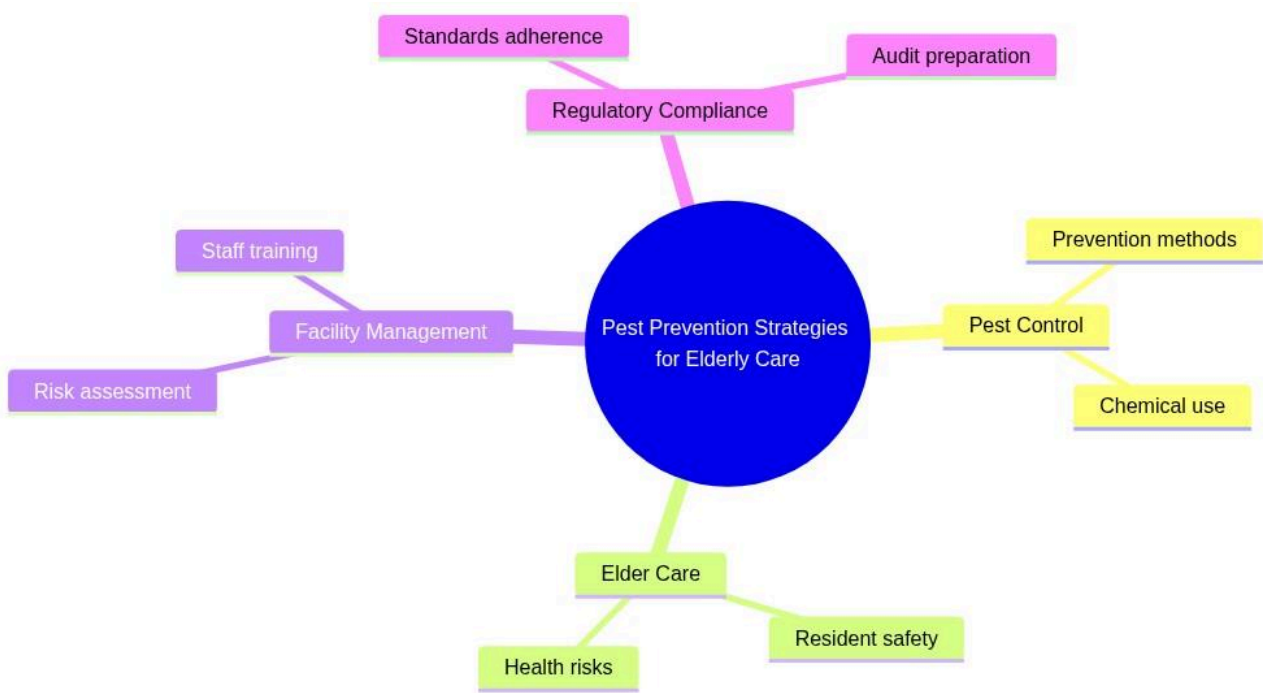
Pest Prevention Strategies for Elderly Care

Regulatory Compliance

Standards adherence

Audit preparation

Pest Control

Prevention methods

Chemical use

Elder Care

Resident safety

Health risks

Facility Management

Staff training

Risk assessment